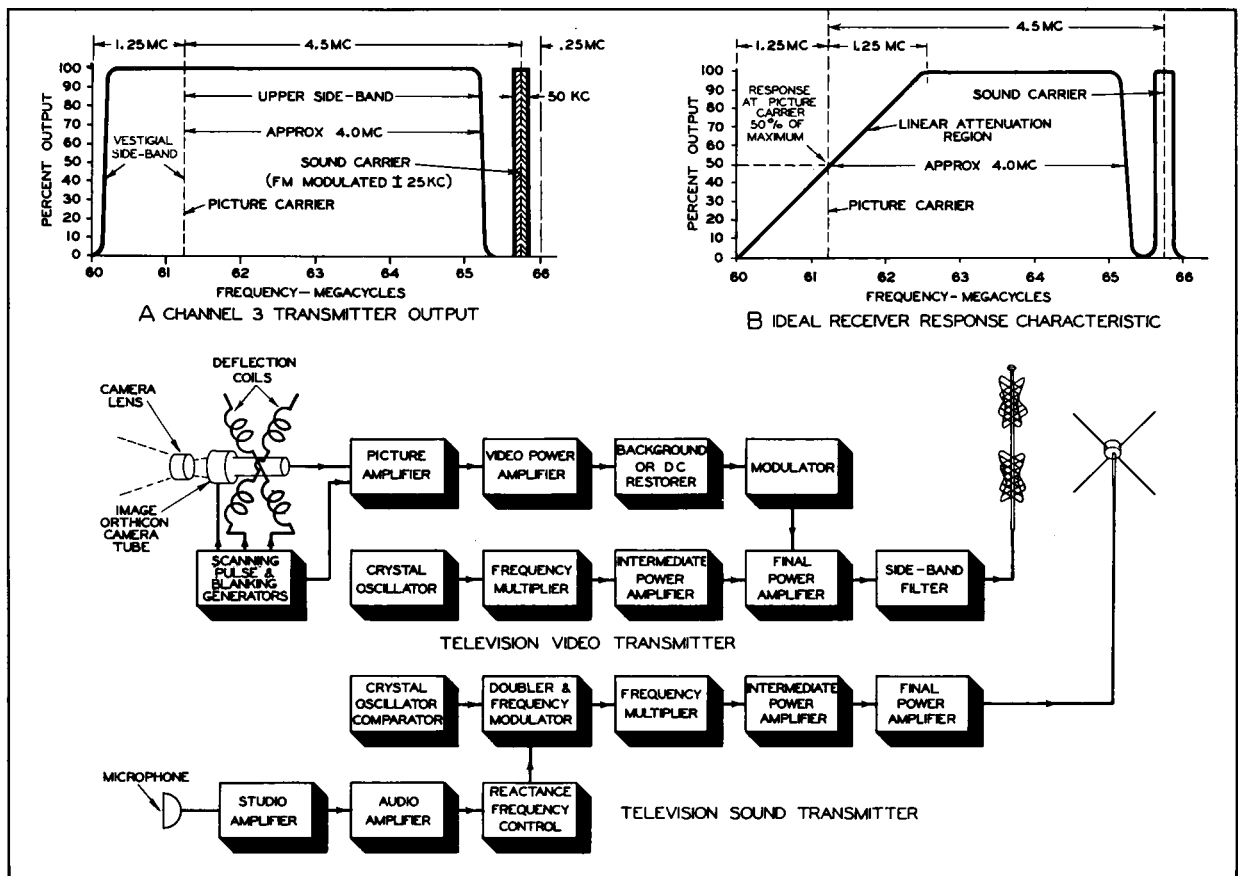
1.25MC
4.5MC
.25MC
100
90
80
70
60
50
40
30
20
10
0
PERCENT OUTPUT
UPPER SIDE-BAND
50 KC
APPROX 4.0MC
VESTIGIAL SIDE-BAND
SOUND CARRIER
(FM MODULATED ± 25KC)
PICTURE CARRIER
60
61
62
63
64
65
66
FREQUENCY— MEGACYCLES
A CHANNEL 3 TRANSMITTER OUTPUT

4.5MC
1.25MC
1.25 MC
100
90
80
70
60
50
40
30
20
10
0
PERCENT OUTPUT
RESPONSE AT PICTURE CARRIER 50% OF MAXIMUM
LINEAR ATTENUATION REGION
SOUND CARRIER
APPROX 4.0MC
PICTURE CARRIER
60
61
62
63
64
65
66
FREQUENCY- MEGACYCLES
B IDEAL RECEIVER RESPONSE CHARACTERISTIC

DEFLECTION COILS
CAMERA LENS
IMAGE ORTHICON CAMERA TUBE
PICTURE AMPLIFIER
VIDEO POWER AMPLIFIER
BACKGROUND OR DC RESTORER
MODULATOR
SCANNING PULSE & BLANKING GENERATORS
CRYSTAL OSCILLATOR
FREQUENCY MULTIPLIER
INTERMEDIATE POWER AMPLIFIER
FINAL POWER AMPLIFIER
SIDE-BAND FILTER
TELEVISION VIDEO TRANSMITTER
CRYSTAL OSCILLATOR COMPARATOR
DOUBLER & FREQUENCY MODULATOR
FREQUENCY MULTIPLIER
INTERMEDIATE POWER AMPLIFIER
FINAL POWER AMPLIFIER
MICROPHONE
STUDIO AMPLIFIER
AUDIO AMPLIFIER
REACTANCE FREQUENCY CONTROL
TELEVISION SOUND TRANSMITTER